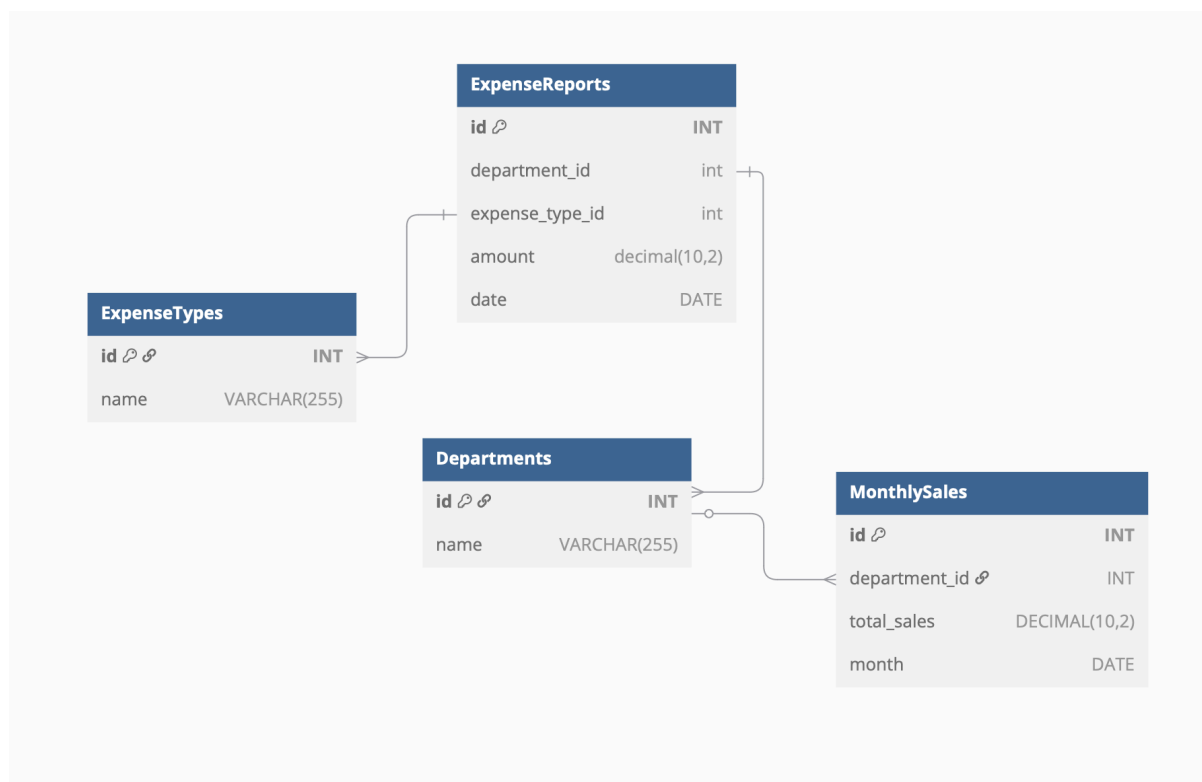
ExpenseReports

| | |
|---|---|
| id | INT |
| department_id | int |
| expense_type_id | int |
| amount | decimal(10,2) |
| date | DATE |

ExpenseTypes

| | |
|---|---|
| id | INT |
| name | VARCHAR(255) |

Departments

| | |
|---|---|
| id | INT |
| name | VARCHAR(255) |

MonthlySales

| | |
|---|---|
| id | INT |
| department_id | INT |
| total_sales | DECIMAL(10,2) |
| month | DATE |